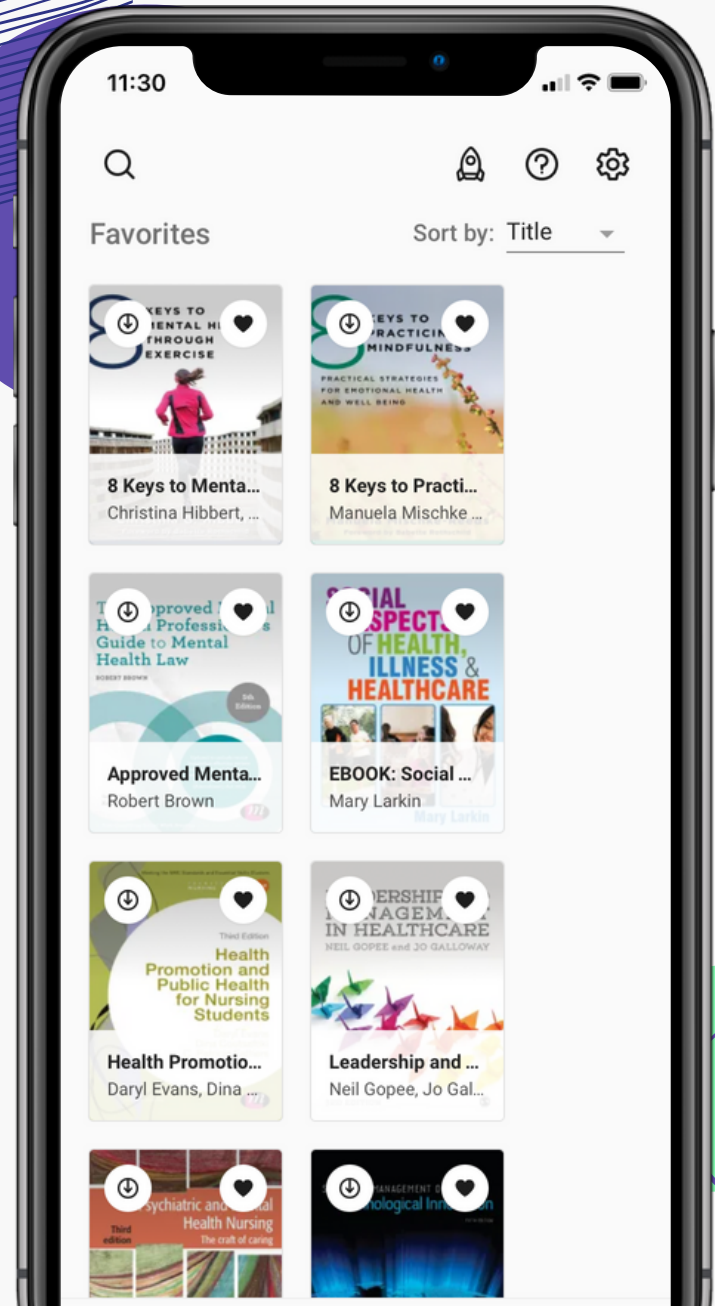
11:30

Favorites

Sort by: Title

KEYS TO MENTAL H THROUGH EXERCISE

8 Keys to Menta...
Christina Hibbert, ...

KEYS TO PRACTICIN MINDFULNESS
PRACTICAL STRATEGIES FOR EMOTIONAL HEALTH AND WELL BEING

8 Keys to Practi...
Manuela Mischke ...

The Approved Mental Health Professional's Guide to Mental Health Law
ROBERT BROWN
5th Edition

Approved Menta...
Robert Brown

SOCIAL ASPECTS OF HEALTH, ILLNESS & HEALTHCARE

EBOOK: Social ...
Mary Larkin

Third Edition
Health Promotion and Public Health for Nursing Students

Health Promotio...
Daryl Evans, Dina ...

LEADERSHIP & MANAGEMENT IN HEALTHCARE
NEIL GOPEE and JO GALLOWAY

Leadership and ...
Neil Gopee, Jo Gal...

Psychiatric and Mental Health Nursing
Third edition
The craft of caring

MANAGEMENT OF TECHNOLOGICAL INNOVATION